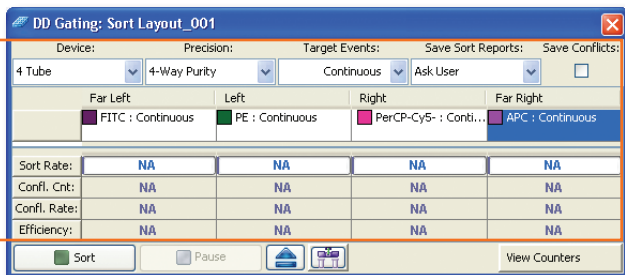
DD Gating: Sort Layout_001

Device: 4 Tube
Precision: 4-Way Purity
Target Events: Continuous
Save Sort Reports: Ask User
Save Conflicts:

| | Far Left | Left | Right | Far Right |
|---|---|---|---|---|
| | FITC : Continuous | PE : Continuous | PerCP-Cy5- : Conti... | APC : Continuous |
| Sort Rate: | NA | NA | NA | NA |
| Confl. Cnt: | NA | NA | NA | NA |
| Confl. Rate: | NA | NA | NA | NA |
| Efficiency: | NA | NA | NA | NA |

Sort
Pause
View Counters